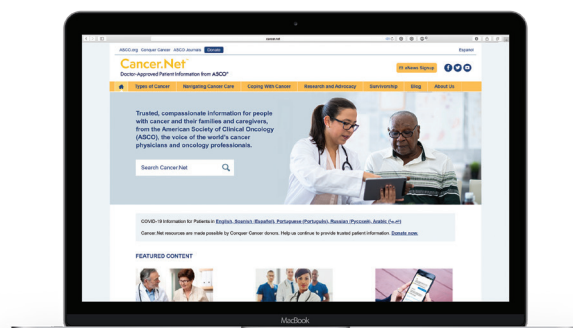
Cancer.Net

ASCO.org Conquer Cancer ASCO Journals Donate

Español

Cancer.Net®
Doctor-Approved Patient Information from ASCO®

eNews Signup

Types of Cancer | Navigating Cancer Care | Coping With Cancer | Research and Advocacy | Survivorship | Blog | About Us

Trusted, compassionate information for people with cancer and their families and caregivers, from the American Society of Clinical Oncology (ASCO), the voice of the world's cancer physicians and oncology professionals.

Search Cancer.Net

COVID-19 Information for Patients in English, Spanish (Español), Portuguese (Português), Russian (Русский), Arabic ([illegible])

Cancer.Net resources are made possible by Conquer Cancer donors. Help us continue to provide trusted patient information. Donate now.

FEATURED CONTENT

MacBook